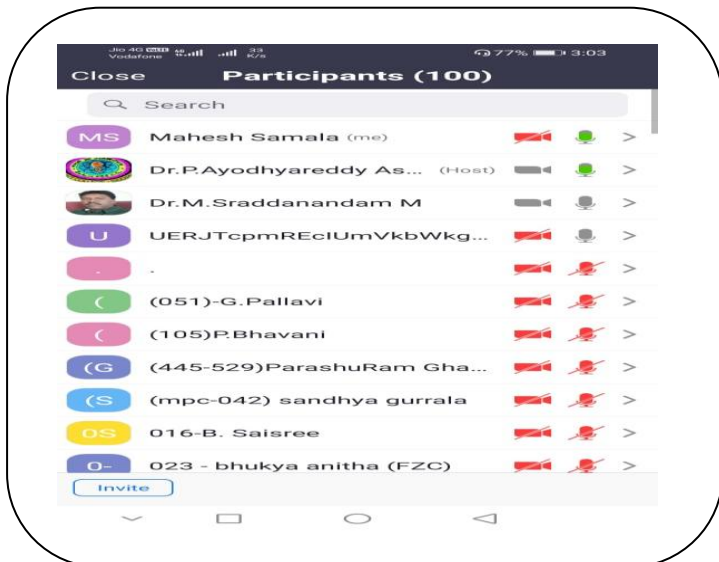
Jio 4G VoLTE Vodafone 33 K/s 77% 3:03

Close Participants (100)

Search

MS Mahesh Samala (me) >

Dr.P.Ayodhyareddy As... (Host) >

Dr.M.Sraddanandam M >

U UERJTcpmREclUmVkbWkg... >

. . >

( (051)-G.Pallavi >

( (105)P.Bhavani >

(G (445-529)ParashuRam Gha... >

(S (mpc-042) sandhya gurrala >

0S 016-B. Saisree >

0- 023 - bhukya anitha (FZC) >

Invite